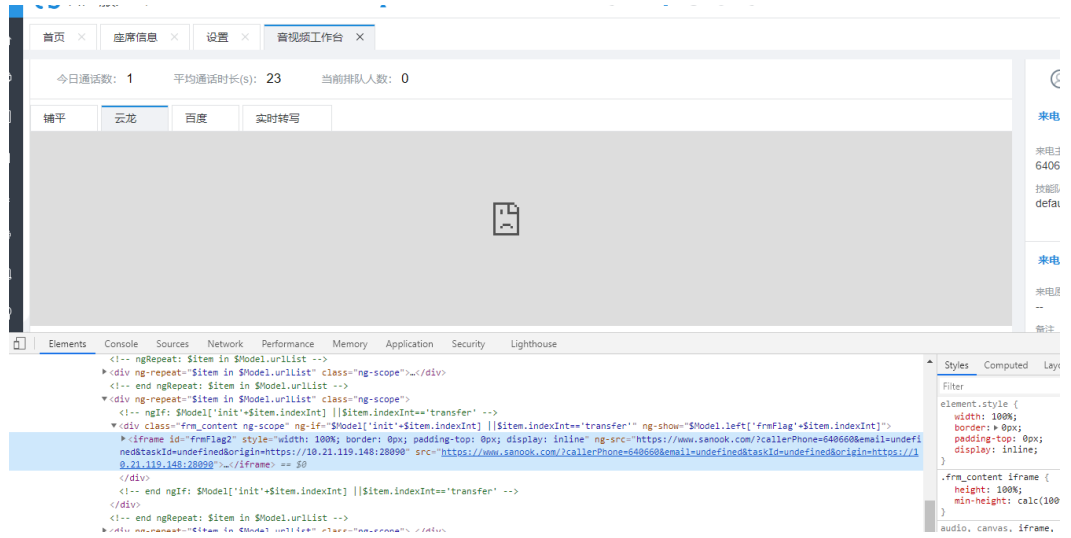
首页 × 座席信息 × 设置 × 音视频工作台 ×

今日通话数: 1 平均通话时长(s): 23 当前排队人数: 0

铺平 云龙 百度 实时转写

来电
来电
6406
技能
defau
来电
来电
--
备注

Elements Console Sources Network Performance Memory Application Security Lighthouse

<!-- ngRepeat: $item in $Model.urlList -->
▶<div ng-repeat="$item in $Model.urlList" class="ng-scope">…</div>
<!-- end ngRepeat: $item in $Model.urlList -->
▼<div ng-repeat="$item in $Model.urlList" class="ng-scope">
<!-- ngIf: $Model['init'+$item.indexInt] ||$item.indexInt=='transfer' -->
▼<div class="frm_content ng-scope" ng-if="$Model['init'+$item.indexInt] ||$item.indexInt=='transfer'" ng-show="$Model.left['frmFlag'+$item.indexInt]">
▶<iframe id="frmFlag2" style="width: 100%; border: 0px; padding-top: 0px; display: inline" ng-src="https://www.sanook.com/?callerPhone=640660&email=undefined&taskId=undefined&origin=https://10.21.119.148:28090" src="https://www.sanook.com/?callerPhone=640660&email=undefined&taskId=undefined&origin=https://10.21.119.148:28090">…</iframe> == $0
</div>
<!-- end ngIf: $Model['init'+$item.indexInt] ||$item.indexInt=='transfer' -->
</div>
<!-- end ngRepeat: $item in $Model.urlList -->
▶<div ng-repeat="$item in $Model.urlList" class="ng-scope">…</div>

Styles Computed Layo
Filter
element.style {
width: 100%;
border: ▶ 0px;
padding-top: 0px;
display: inline;
}
.frm_content iframe {
height: 100%;
min-height: calc(100
}
audio, canvas, iframe,